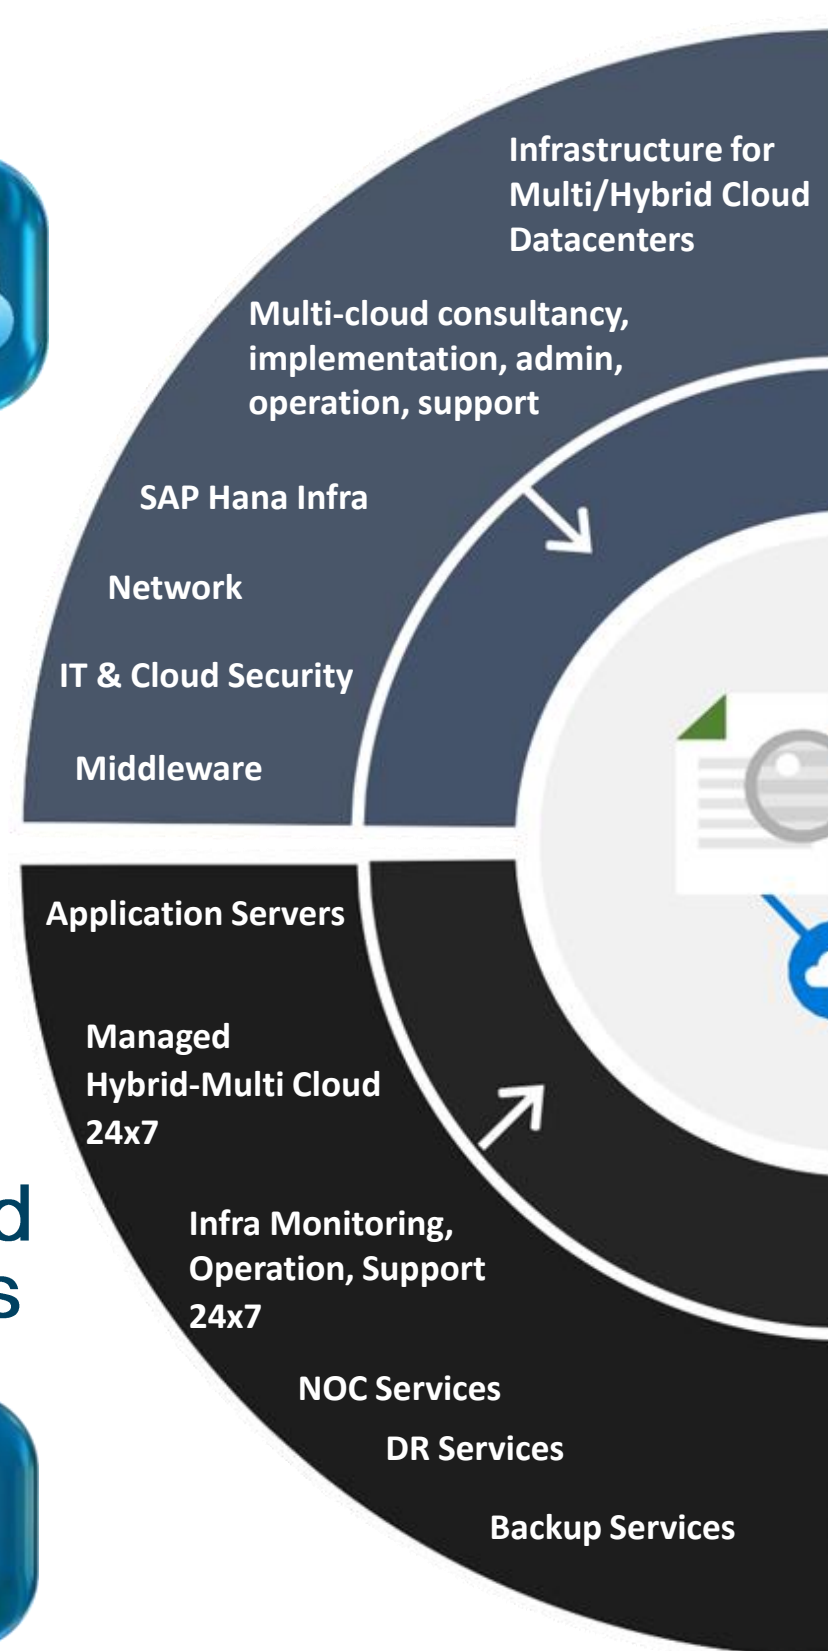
Infrastructure for Multi/Hybrid Cloud Datacenters

Multi-cloud consultancy, implementation, admin, operation, support

SAP Hana Infra

Network

IT & Cloud Security

Middleware

Application Servers

Managed Hybrid-Multi Cloud 24x7

Infra Monitoring, Operation, Support 24x7

NOC Services

DR Services

Backup Services

d
s